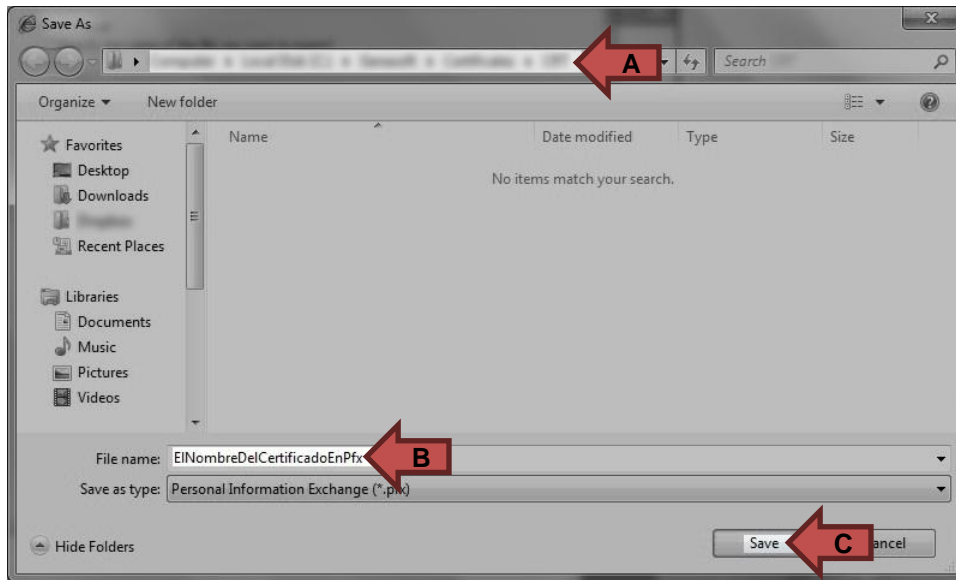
Save As

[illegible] ▸ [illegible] A

Search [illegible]

Organize ▾ New folder

Favorites
Desktop
Downloads
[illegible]
Recent Places

Libraries
Documents
Music
Pictures
Videos

| Name | Date modified | Type | Size |
|---|---|---|---|

No items match your search.

File name: ElNombreDelCertificadoEnPfx B

Save as type: Personal Information Exchange (*.p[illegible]x)

Hide Folders

Save C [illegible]ancel